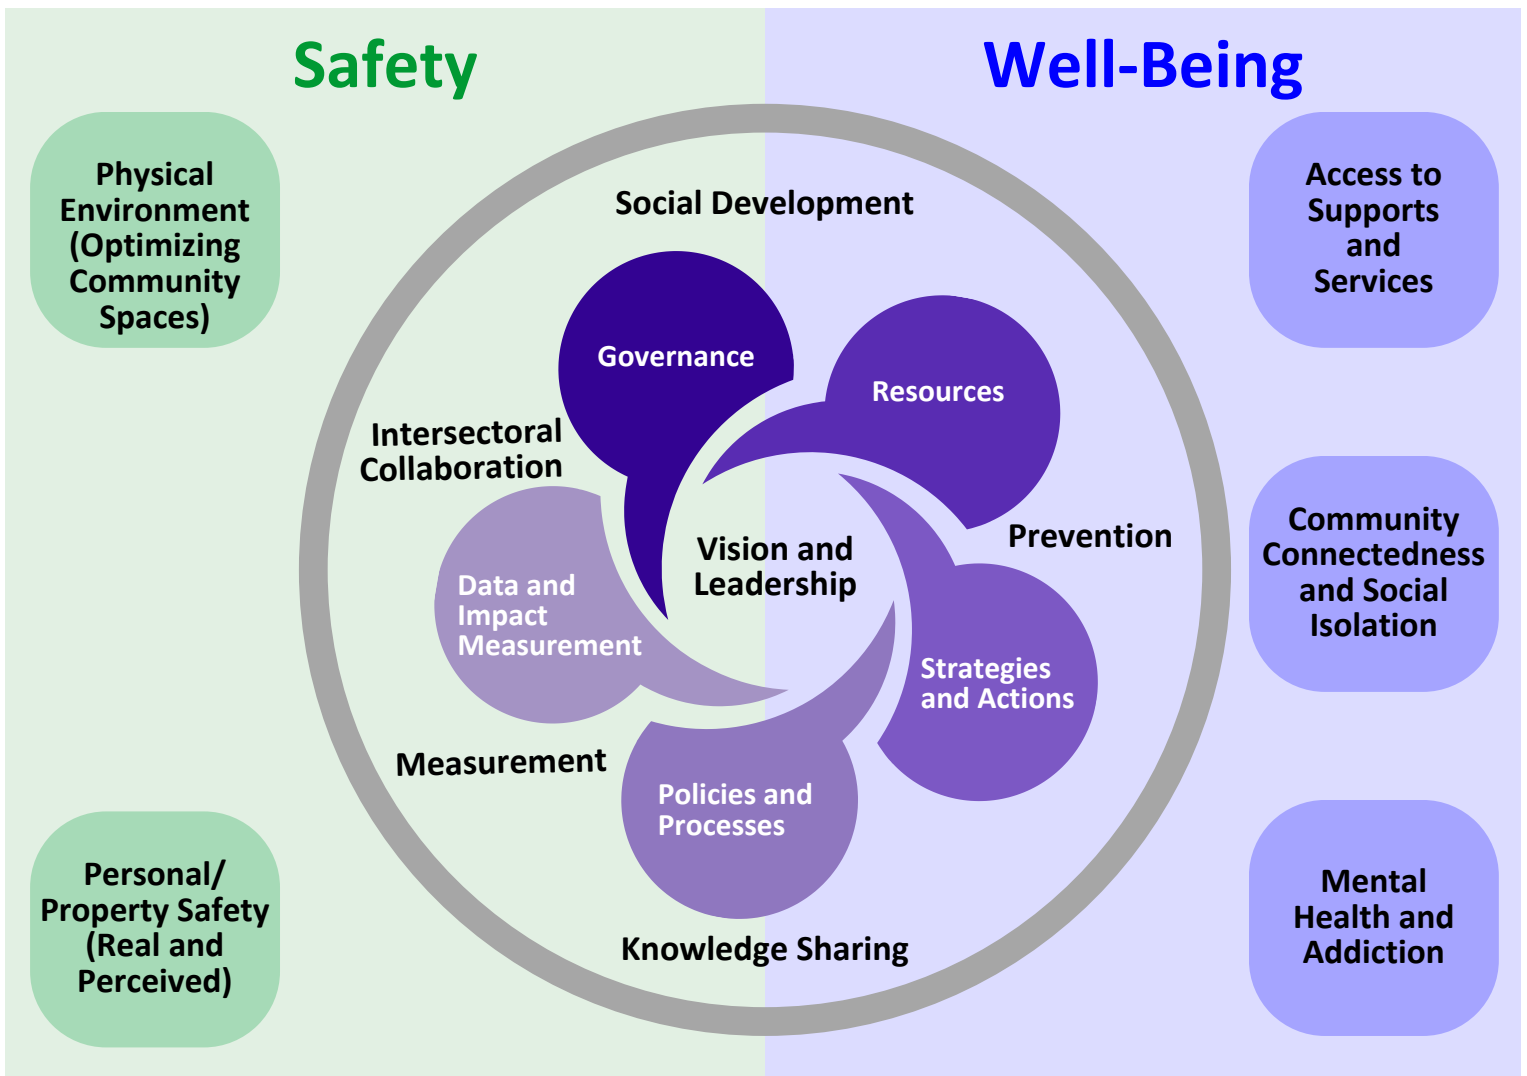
Safety

Well-Being

Physical Environment (Optimizing Community Spaces)

Personal/ Property Safety (Real and Perceived)

Social Development

Governance

Resources

Intersectoral Collaboration

Prevention

Vision and Leadership

Data and Impact Measurement

Strategies and Actions

Measurement

Policies and Processes

Knowledge Sharing

Access to Supports and Services

Community Connectedness and Social Isolation

Mental Health and Addiction